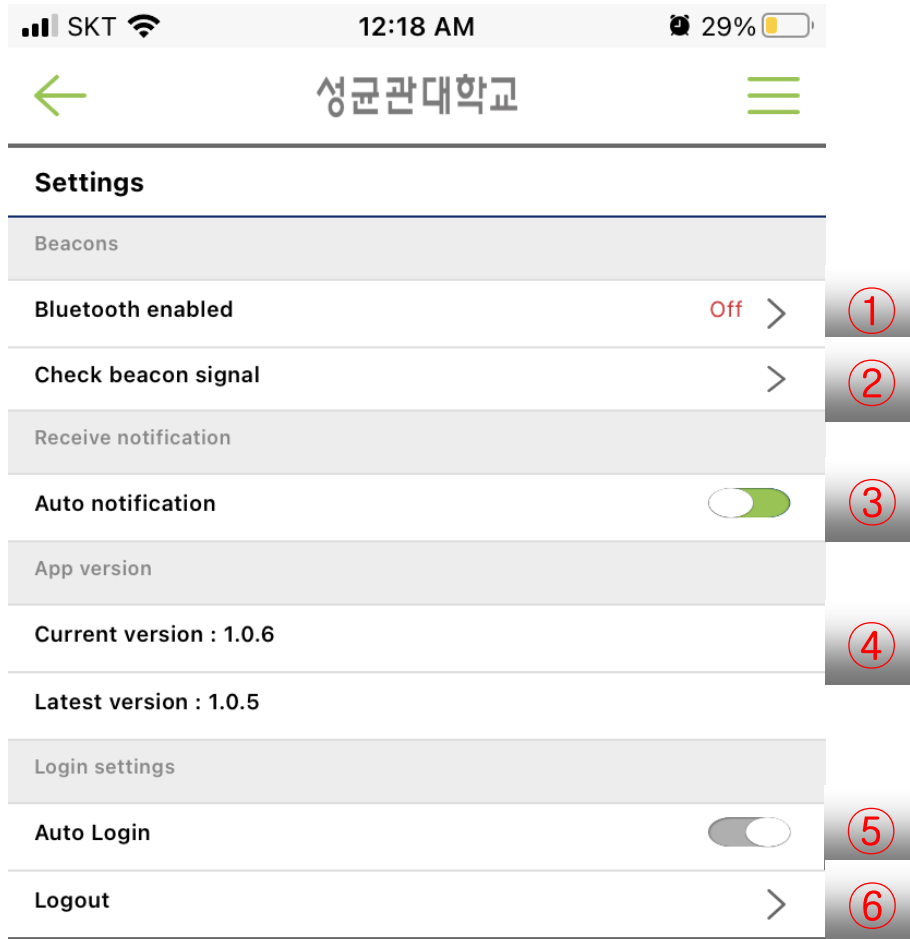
SKT 12:18 AM 29%

성균관대학교

Settings

Beacons

Bluetooth enabled Off

①

Check beacon signal

②

Receive notification

Auto notification

③

App version

Current version : 1.0.6

④

Latest version : 1.0.5

Login settings

Auto Login

⑤

Logout

⑥